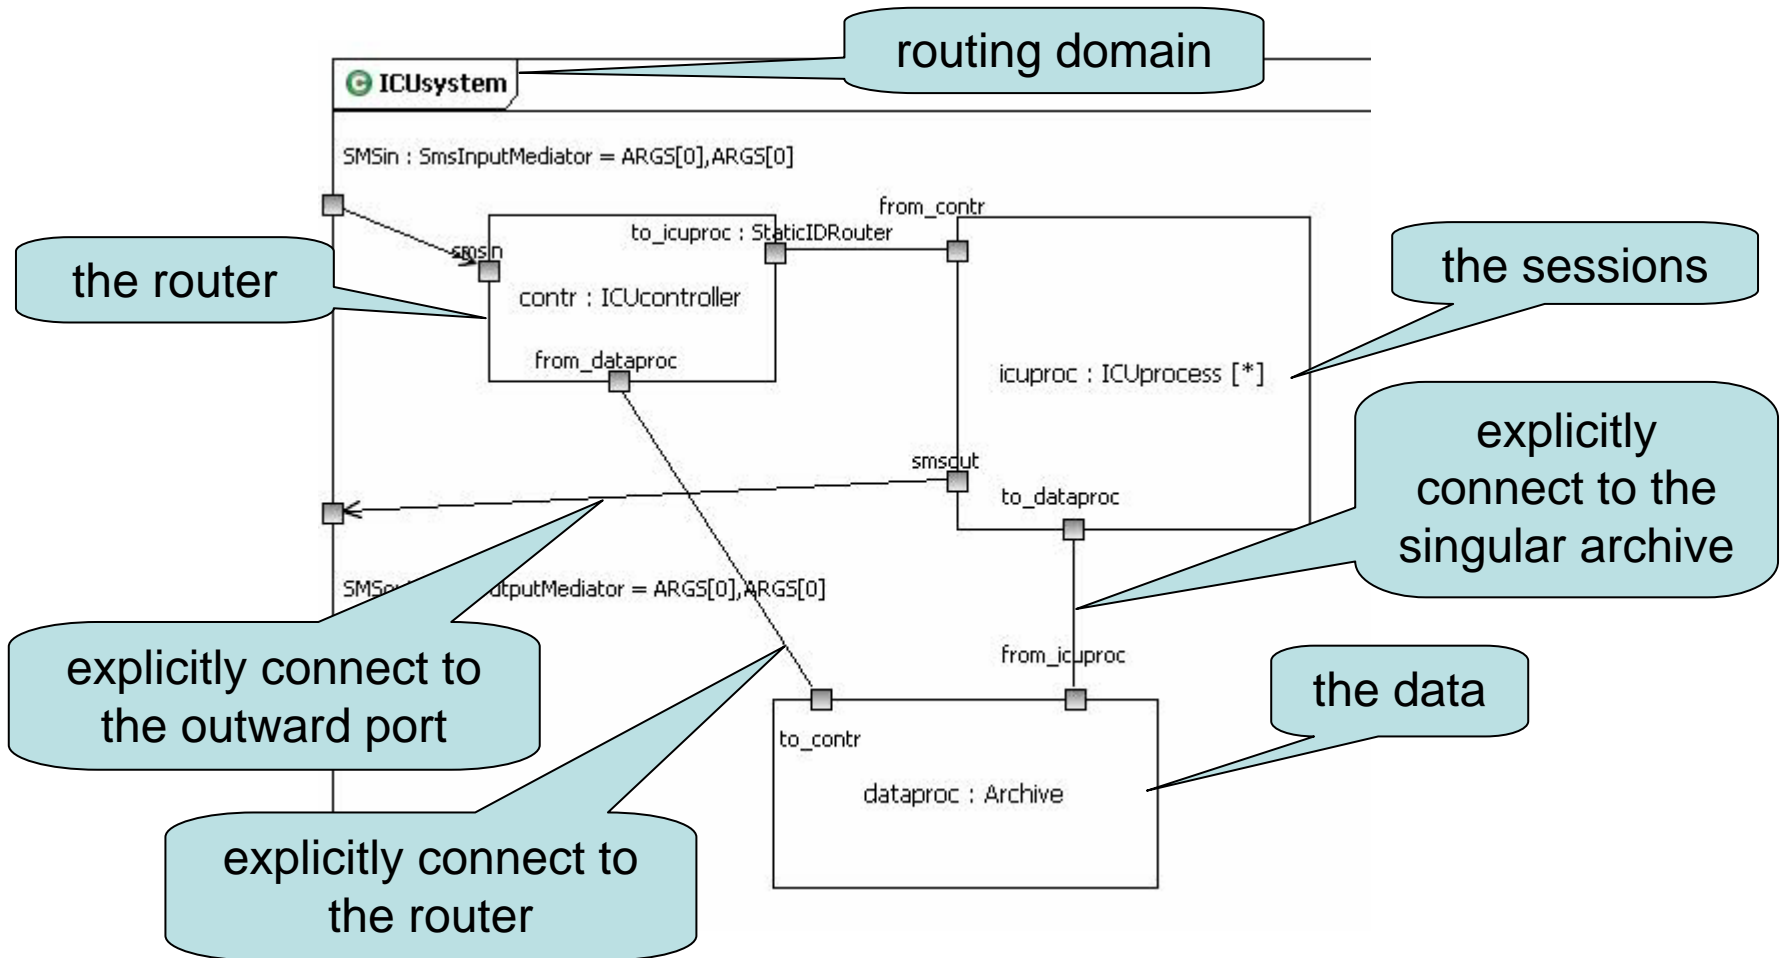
routing domain

ICUsystem

SMSin : SmsInputMediator = ARGS[0],ARGS[0]

the router

smsin

to_icuproc : StaticIDRouter

contr : ICUcontroller

from_dataproc

from_contr

the sessions

icuproc : ICUprocess [*]

explicitly connect to the singular archive

smsout

to_dataproc

SMSou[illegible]utputMediator = ARGS[0],ARGS[0]

explicitly connect to the outward port

from_icuproc

the data

to_contr

dataproc : Archive

explicitly connect to the router